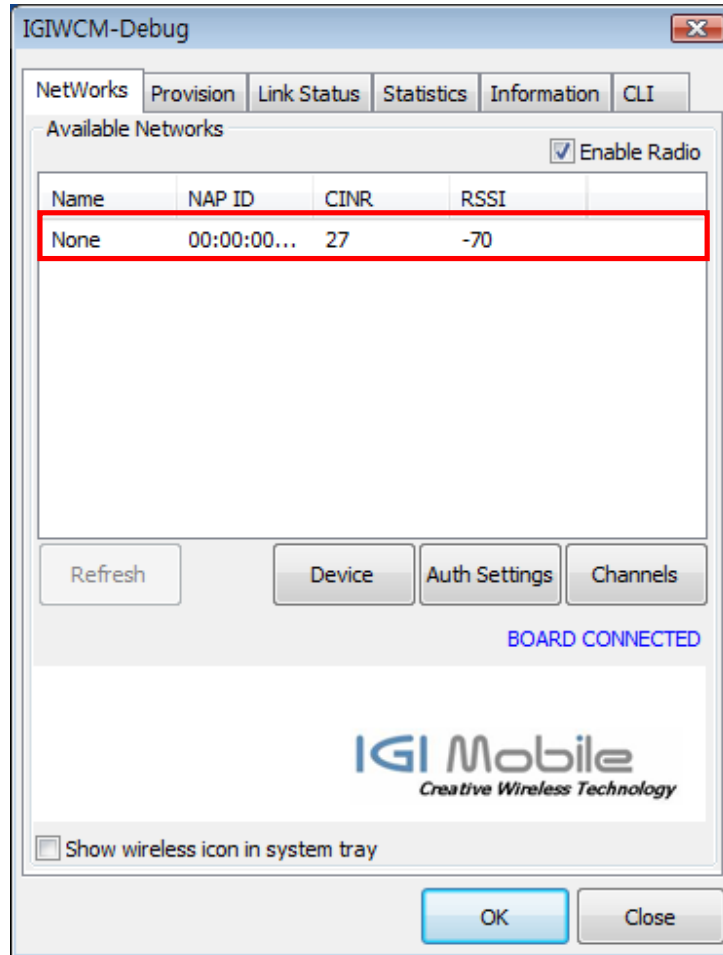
IGIWCM-Debug

NetWorks | Provision | Link Status | Statistics | Information | CLI

Available Networks

Enable Radio

| Name | NAP ID | CINR | RSSI |
|---|---|---|---|
| None | 00:00:00... | 27 | -70 |

Refresh | Device | Auth Settings | Channels

BOARD CONNECTED

IGI Mobile
Creative Wireless Technology

Show wireless icon in system tray

OK | Close